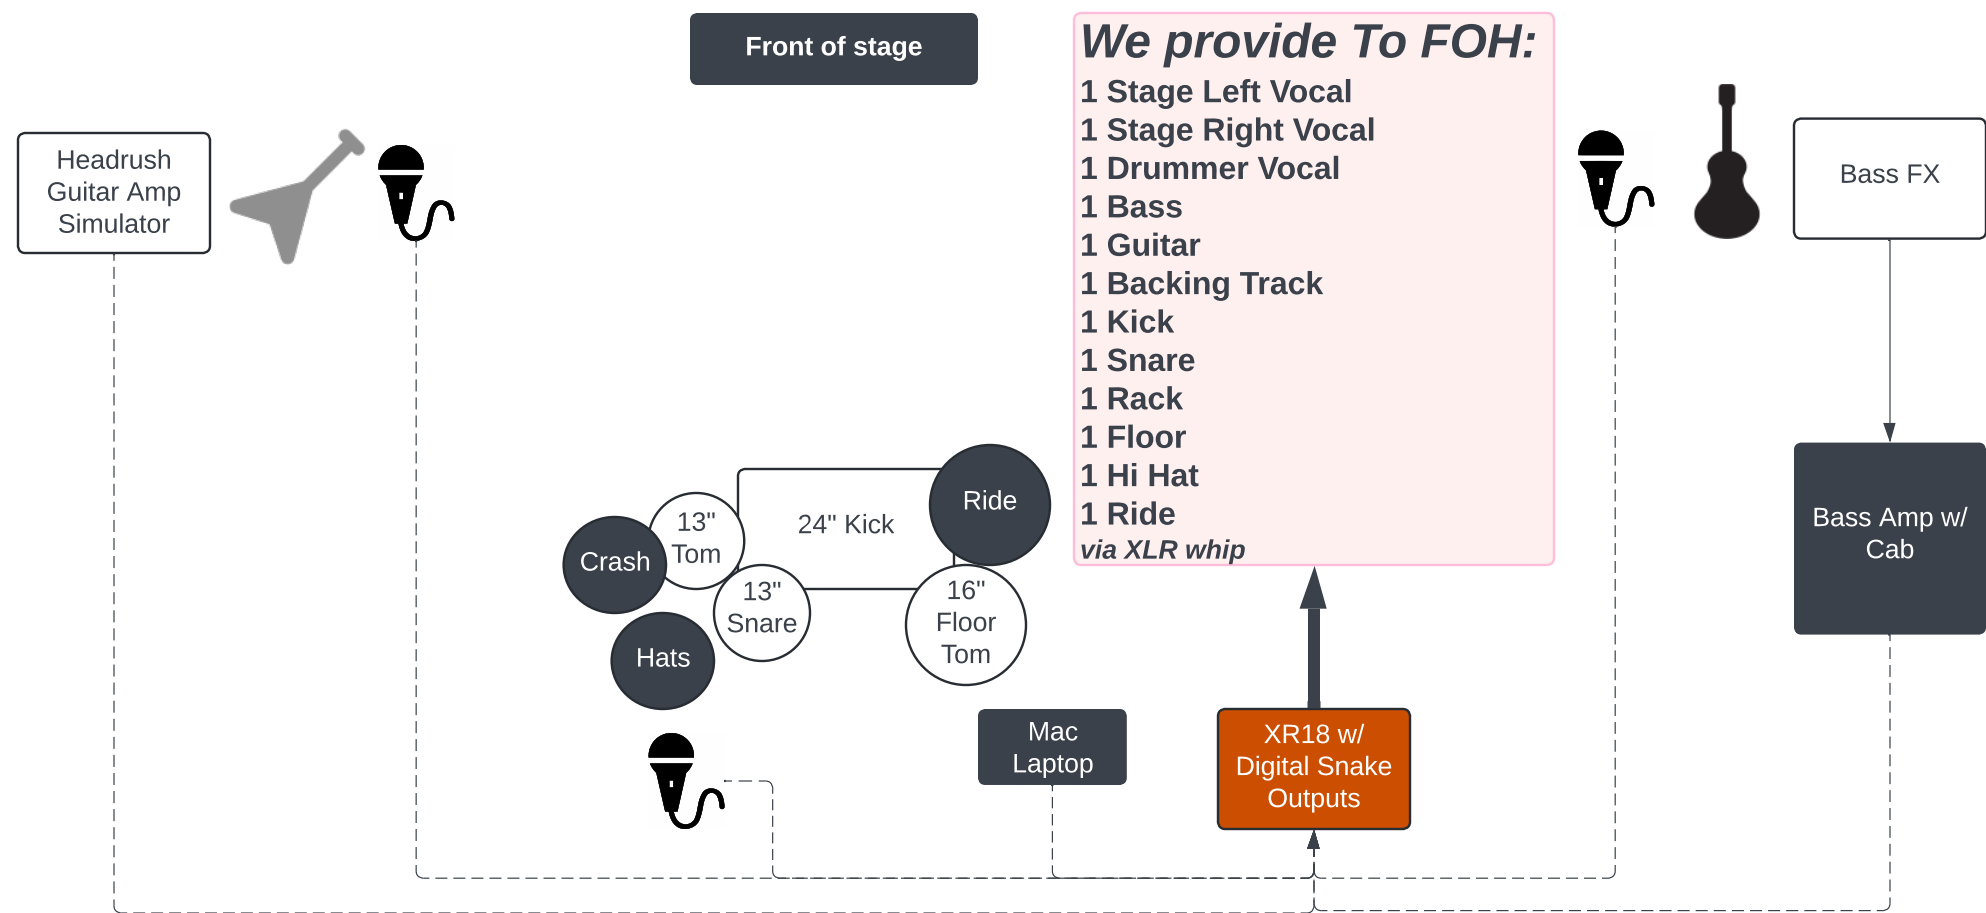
Front of stage

We provide To FOH:
1 Stage Left Vocal
1 Stage Right Vocal
1 Drummer Vocal
1 Bass
1 Guitar
1 Backing Track
1 Kick
1 Snare
1 Rack
1 Floor
1 Hi Hat
1 Ride
via XLR whip

Headrush Guitar Amp Simulator

Bass FX

Bass Amp w/ Cab

24" Kick

Ride

13" Tom

Crash

13" Snare

16" Floor Tom

Hats

Mac Laptop

XR18 w/ Digital Snake Outputs